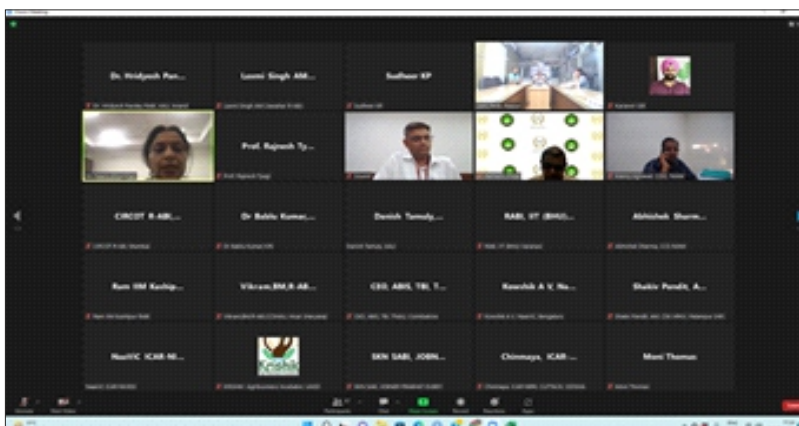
Dr. Hridyesh Pan...

Laxmi Singh AM...

Sudheer KP

Prof. Rajnesh Ty...

CIRCOT R-ABI...

Dr Bablu Kumar...

Danish Tamoly...

RABI, IIT (BHU)...

Abhishek Sharm...

Ram IIM Kaship...

Vikram,BM,R-AB...

CEO, ABIS, TBI, T...

Kaushik A V, Na...

Shakir Pandit, A...

NaaVIC ICAR-NI...

Krishik

SKN SABI, JOBN...

Chinmaya, ICAR ...

Moni Thomas